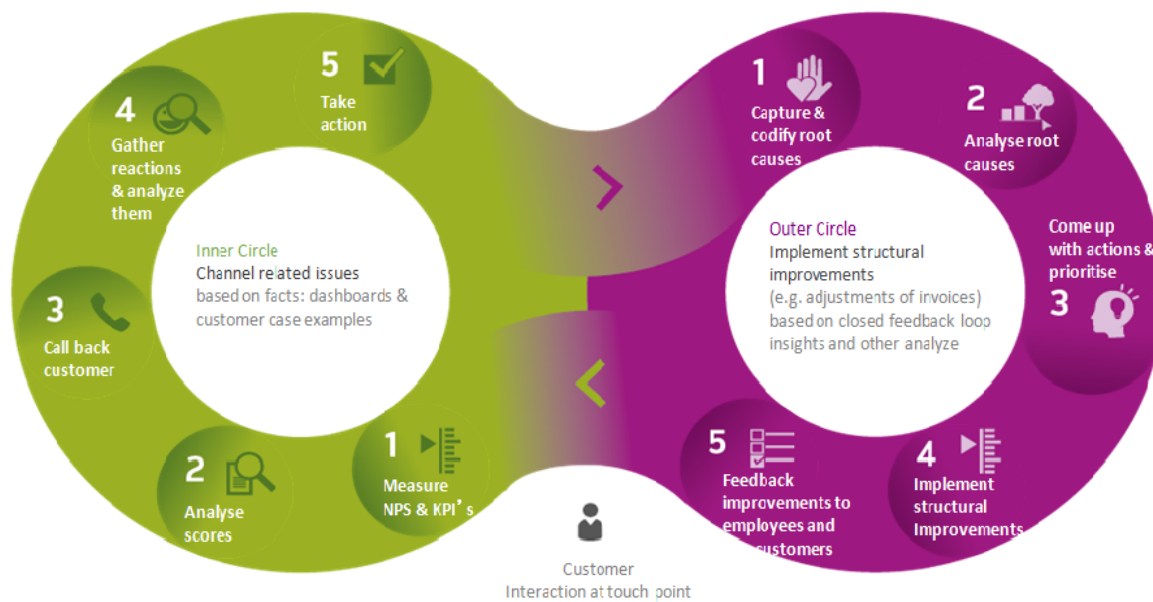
5
Take action

4
Gather reactions & analyze them

Inner Circle
Channel related issues
based on facts: dashboards & customer case examples

3
Call back customer

2
Analyse scores

1
Measure NPS & KPI's

1
Capture & codify root causes

2
Analyse root causes

Outer Circle
Implement structural improvements
(e.g. adjustments of invoices)
based on closed feedback loop insights and other analyze

Come up with actions & prioritise
3

5
Feedback improvements to employees and customers

4
Implement structural Improvements

Customer
Interaction at touch point